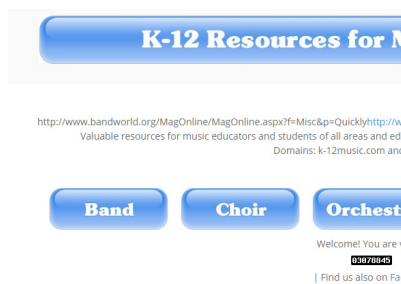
K-12 Resources for M

http://www.bandworld.org/MagOnline/MagOnline.aspx?f=Misc&p=Quicklyhttp://w
Valuable resources for music educators and students of all areas and ed
Domains: k-12music.com and

Band

Choir

Orchest

Welcome! You are

03078845

| Find us also on Fa